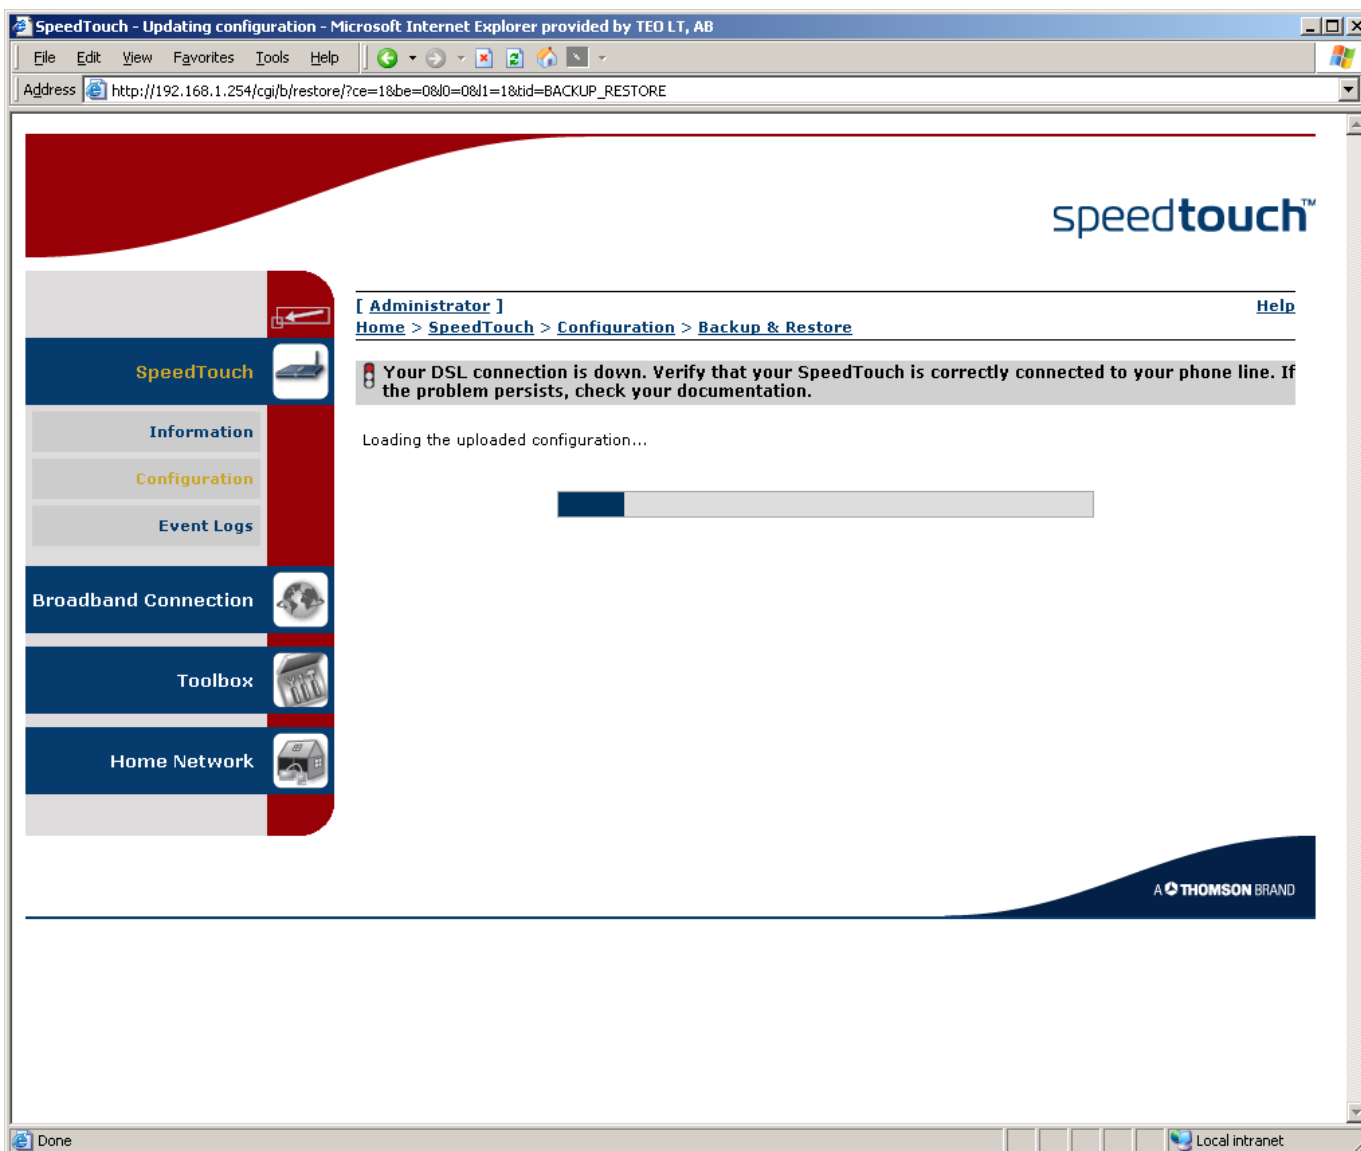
SpeedTouch - Updating configuration - Microsoft Internet Explorer provided by TEO LT, AB

File Edit View Favorites Tools Help

Address http://192.168.1.254/cgi/b/restore/?ce=1&be=0&l0=0&l1=1&tid=BACKUP_RESTORE

speedtouch™

[ Administrator ]

Help

Home > SpeedTouch > Configuration > Backup & Restore

SpeedTouch

Information

Configuration

Event Logs

Broadband Connection

Toolbox

Home Network

Your DSL connection is down. Verify that your SpeedTouch is correctly connected to your phone line. If the problem persists, check your documentation.

Loading the uploaded configuration...

A THOMSON BRAND

Done

Local intranet